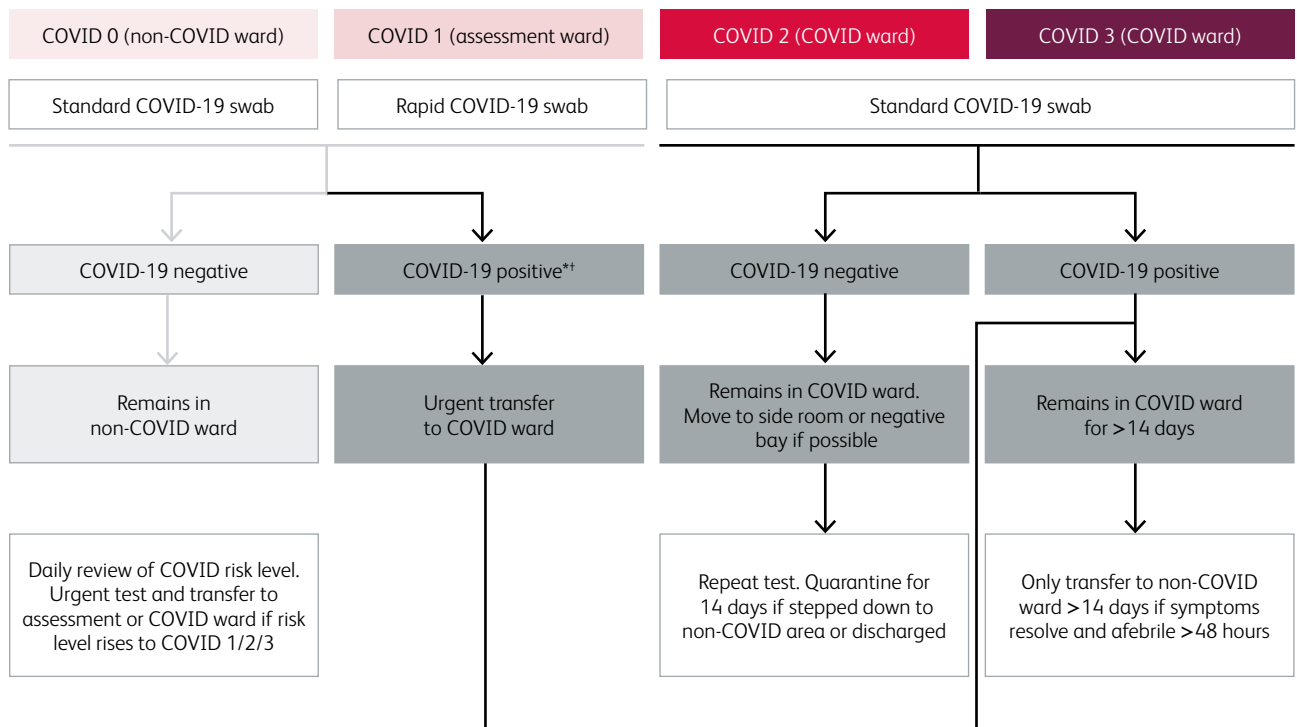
COVID 0 (non-COVID ward)

COVID 1 (assessment ward)

COVID 2 (COVID ward)

COVID 3 (COVID ward)

Standard COVID-19 swab

Rapid COVID-19 swab

Standard COVID-19 swab

COVID-19 negative

COVID-19 positive*†

COVID-19 negative

COVID-19 positive

Remains in non-COVID ward

Urgent transfer to COVID ward

Remains in COVID ward. Move to side room or negative bay if possible

Remains in COVID ward for >14 days

Daily review of COVID risk level. Urgent test and transfer to assessment or COVID ward if risk level rises to COVID 1/2/3

Repeat test. Quarantine for 14 days if stepped down to non-COVID area or discharged

Only transfer to non-COVID ward >14 days if symptoms resolve and afebrile >48 hours